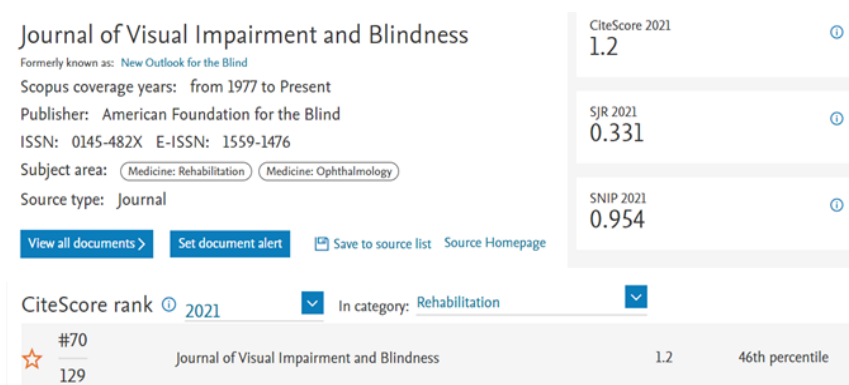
Journal of Visual Impairment and Blindness
Formerly known as: New Outlook for the Blind
Scopus coverage years: from 1977 to Present
Publisher: American Foundation for the Blind
ISSN: 0145-482X E-ISSN: 1559-1476
Subject area: Medicine: Rehabilitation Medicine: Ophthalmology
Source type: Journal

View all documents > Set document alert Save to source list Source Homepage

CiteScore 2021
1.2

SJR 2021
0.331

SNIP 2021
0.954

CiteScore rank 2021 In category: Rehabilitation

| #70 / 129 | Journal of Visual Impairment and Blindness | 1.2 | 46th percentile |
|---|---|---|---|